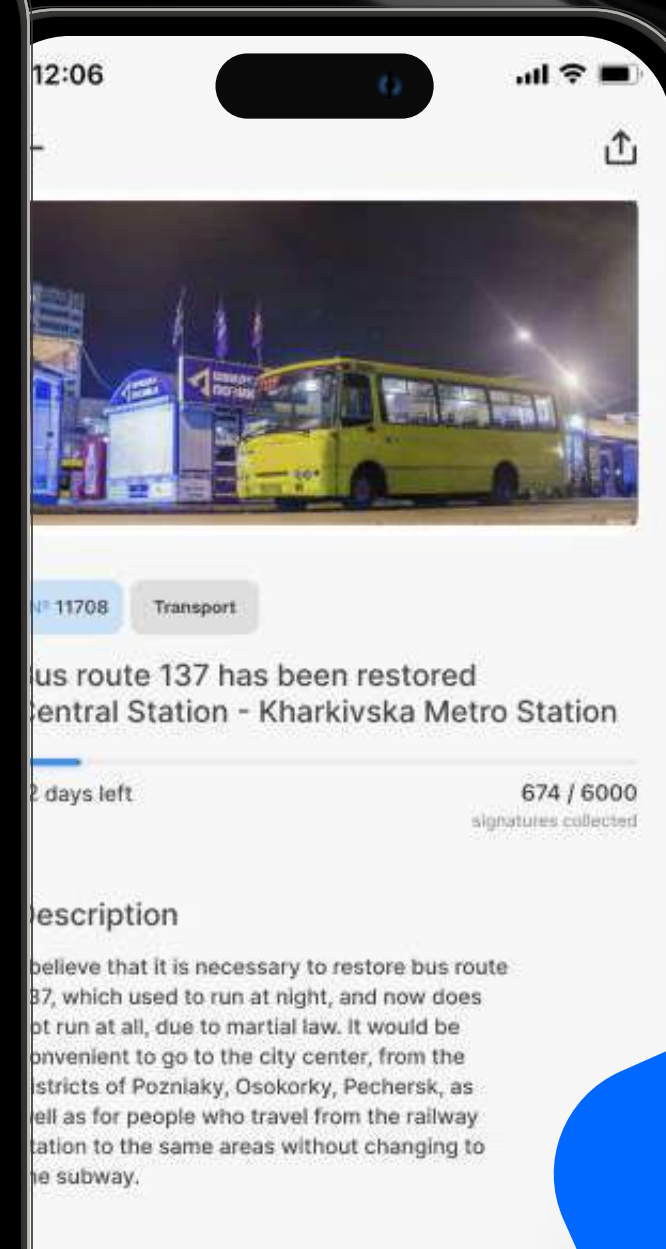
12:06

№ 11708

Transport

us route 137 has been restored entral Station - Kharkivska Metro Station

2 days left

674 / 6000
signatures collected

escription

believe that it is necessary to restore bus route 37, which used to run at night, and now does ot run at all, due to martial law. It would be onvenient to go to the city center, from the istricts of Pozniaky, Osokorky, Pechersk, as ell as for people who travel from the railway tation to the same areas without changing to e subway.